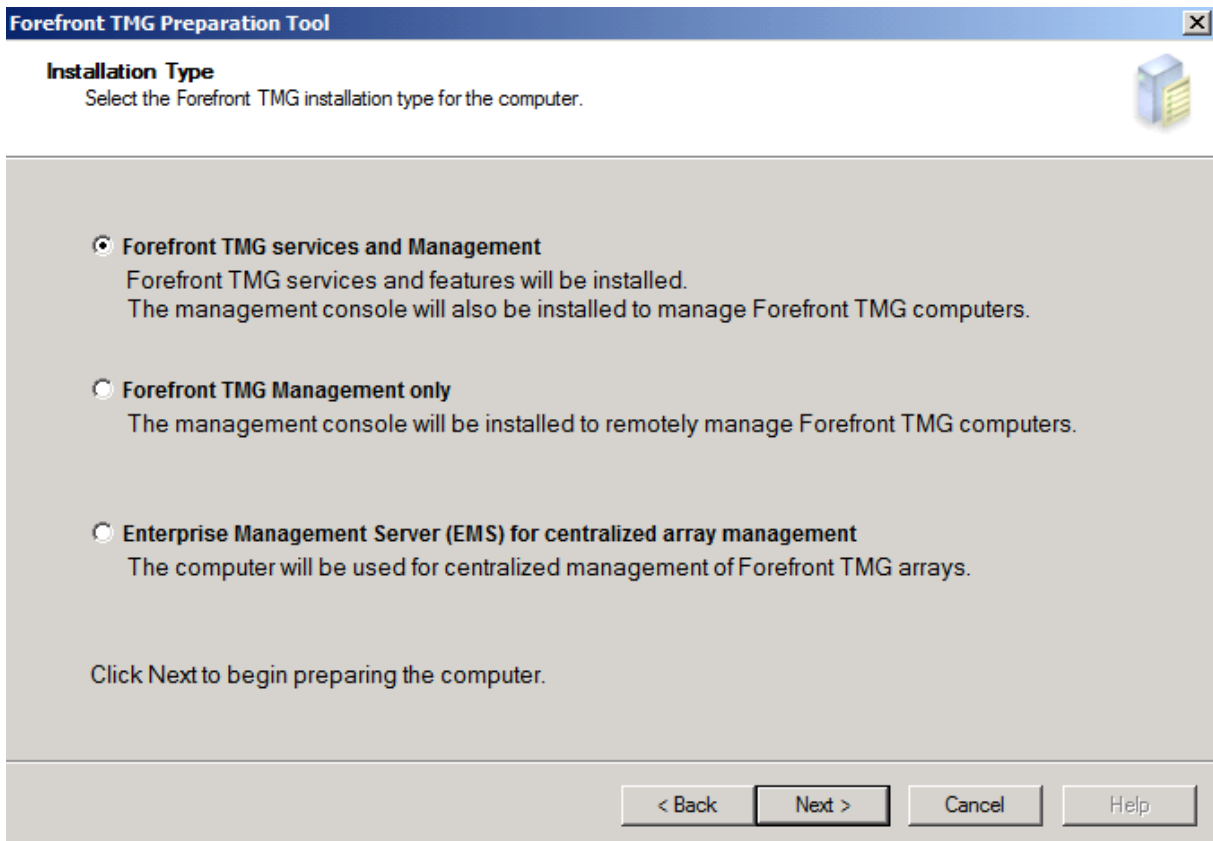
Forefront TMG Preparation Tool

Installation Type
Select the Forefront TMG installation type for the computer.

Forefront TMG services and Management
Forefront TMG services and features will be installed.
The management console will also be installed to manage Forefront TMG computers.

Forefront TMG Management only
The management console will be installed to remotely manage Forefront TMG computers.

Enterprise Management Server (EMS) for centralized array management
The computer will be used for centralized management of Forefront TMG arrays.

Click Next to begin preparing the computer.

< Back
Next >
Cancel
Help